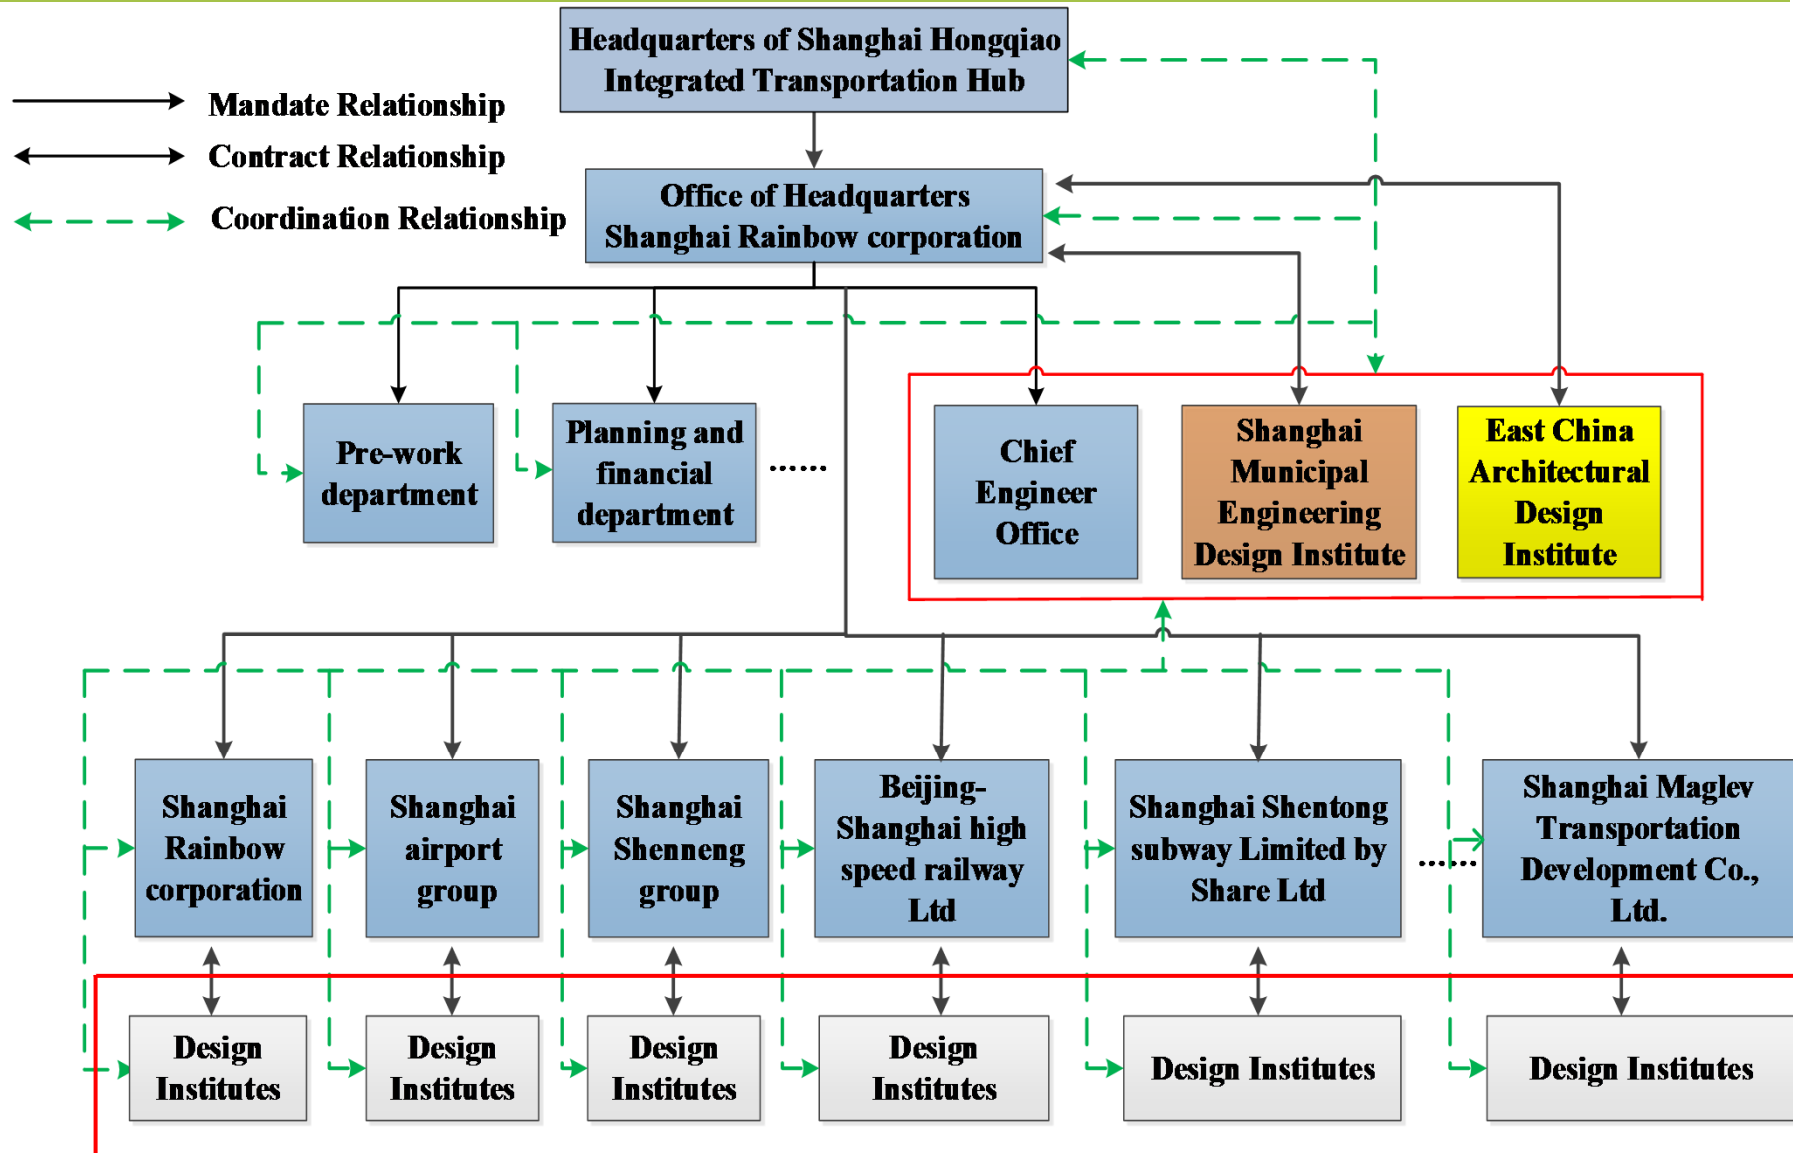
Headquarters of Shanghai Hongqiao Integrated Transportation Hub

Mandate Relationship

Contract Relationship

Coordination Relationship

Office of Headquarters Shanghai Rainbow corporation

Pre-work department

Planning and financial department

......

Chief Engineer Office

Shanghai Municipal Engineering Design Institute

East China Architectural Design Institute

Shanghai Rainbow corporation

Shanghai airport group

Shanghai Shenneng group

Beijing-Shanghai high speed railway Ltd

Shanghai Shentong subway Limited by Share Ltd

......

Shanghai Maglev Transportation Development Co., Ltd.

Design Institutes

Design Institutes

Design Institutes

Design Institutes

Design Institutes

Design Institutes